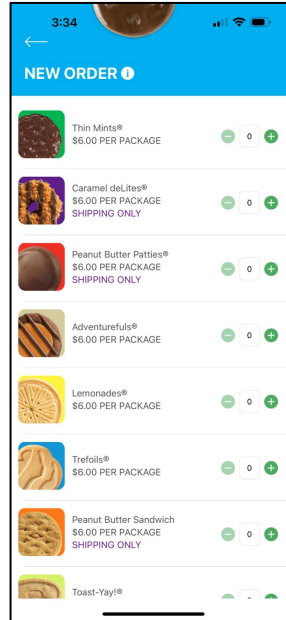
3:34

NEW ORDER

Thin Mints®
$6.00 PER PACKAGE
0

Caramel deLites®
$6.00 PER PACKAGE
SHIPPING ONLY
0

Peanut Butter Patties®
$6.00 PER PACKAGE
SHIPPING ONLY
0

Adventurefuls®
$6.00 PER PACKAGE
0

Lemonades®
$6.00 PER PACKAGE
0

Trefoils®
$6.00 PER PACKAGE
0

Peanut Butter Sandwich
$6.00 PER PACKAGE
SHIPPING ONLY
0

Toast-Yay!®